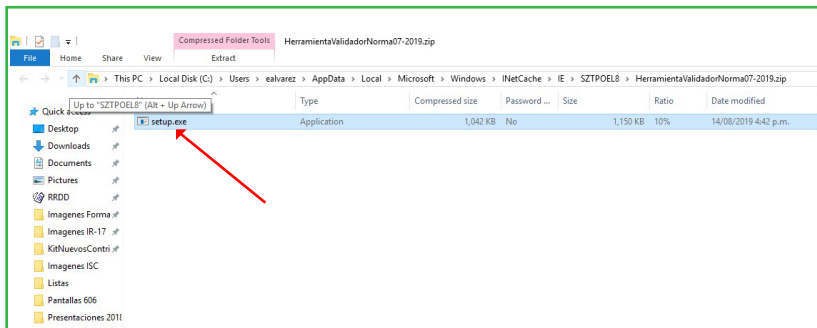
Compressed Folder Tools HerramientaValidadorNorma07-2019.zip

File Home Share View Extract

This PC › Local Disk (C:) › Users › ealvarez › AppData › Local › Microsoft › Windows › INetCache › IE › SZTPOEL8 › HerramientaValidadorNorma07-2019.zip

Up to "SZTPOEL8" (Alt + Up Arrow)

Quick access

Desktop
Downloads
Documents
Pictures
RRDD
Imagenes Forma
Imagenes IR-17
KitNuevosContri
Imagenes ISC
Listas
Pantallas 606
Presentaciones 201

| Name | Type | Compressed size | Password ... | Size | Ratio | Date modified |
|---|---|---|---|---|---|---|
| setup.exe | Application | 1,042 KB | No | 1,150 KB | 10% | 14/08/2019 4:42 p.m. |